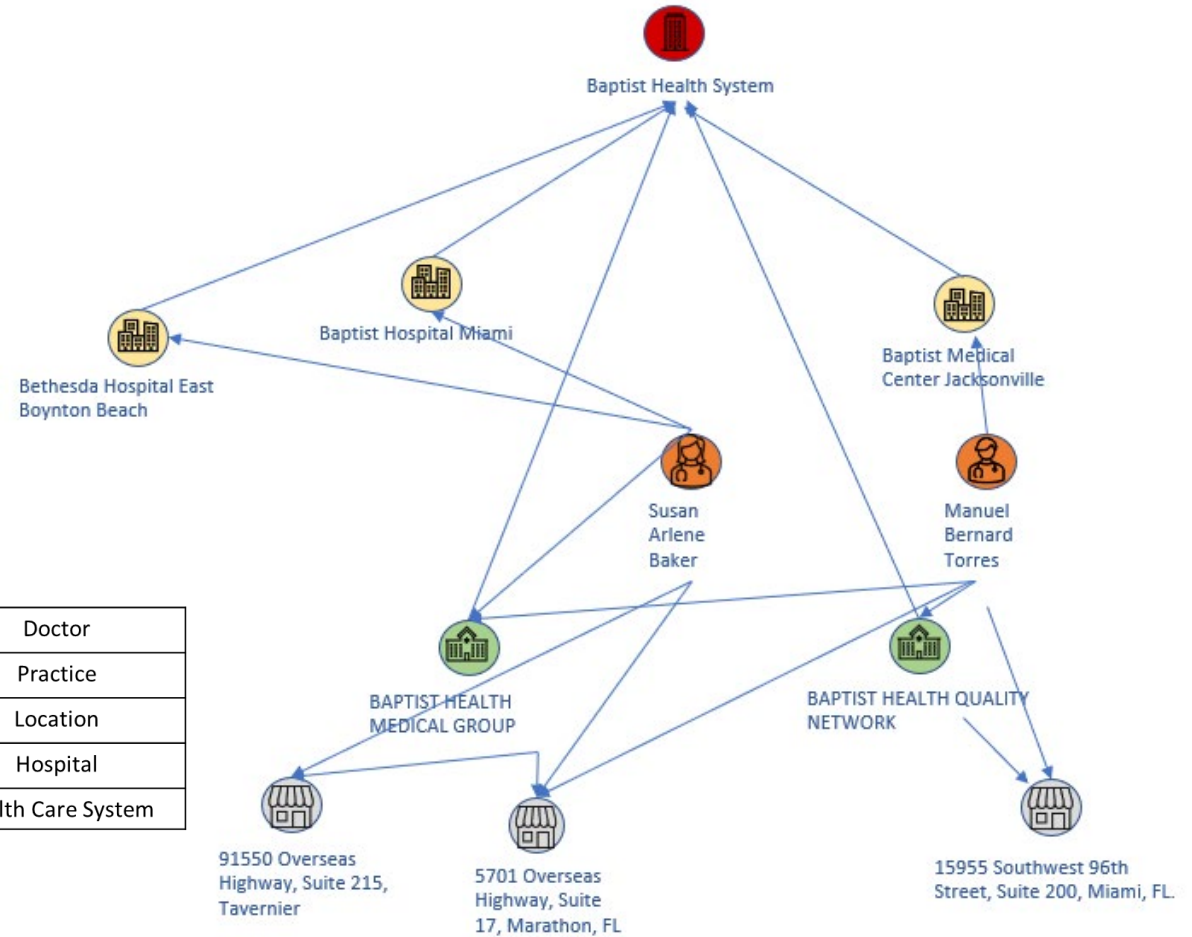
Baptist Health System

Baptist Hospital Miami

Bethesda Hospital East Boynton Beach

Baptist Medical Center Jacksonville

Susan Arlene Baker

Manuel Bernard Torres

BAPTIST HEALTH MEDICAL GROUP

BAPTIST HEALTH QUALITY NETWORK

91550 Overseas Highway, Suite 215, Tavernier

5701 Overseas Highway, Suite 17, Marathon, FL

15955 Southwest 96th Street, Suite 200, Miami, FL.

| Doctor |
|---|
| Practice |
| Location |
| Hospital |
| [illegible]lth Care System |